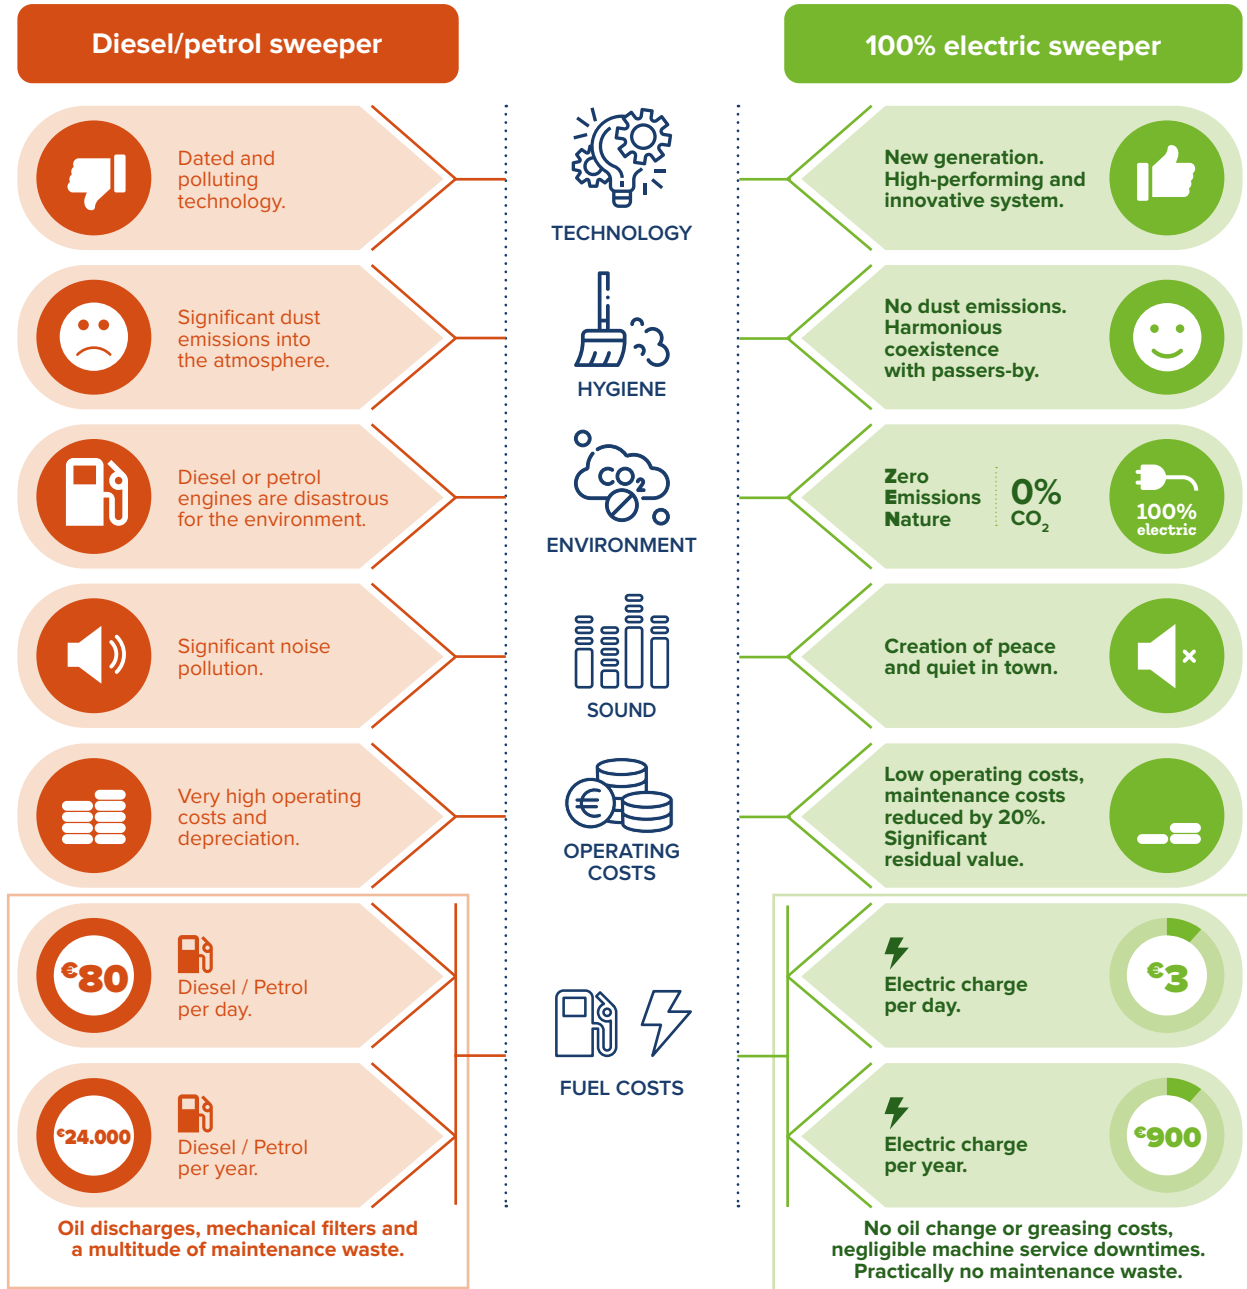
Diesel/petrol sweeper

100% electric sweeper

Dated and polluting technology.

TECHNOLOGY

New generation. High-performing and innovative system.

Significant dust emissions into the atmosphere.

HYGIENE

No dust emissions. Harmonious coexistence with passers-by.

Diesel or petrol engines are disastrous for the environment.

$CO_2$

ENVIRONMENT

Zero Emissions Nature

0% $CO_2$

100% electric

Significant noise pollution.

SOUND

Creation of peace and quiet in town.

Very high operating costs and depreciation.

OPERATING COSTS

Low operating costs, maintenance costs reduced by 20%. Significant residual value.

€80

Diesel / Petrol per day.

€24.000

Diesel / Petrol per year.

FUEL COSTS

Electric charge per day.

€3

Electric charge per year.

€900

Oil discharges, mechanical filters and a multitude of maintenance waste.

No oil change or greasing costs, negligible machine service downtimes. Practically no maintenance waste.